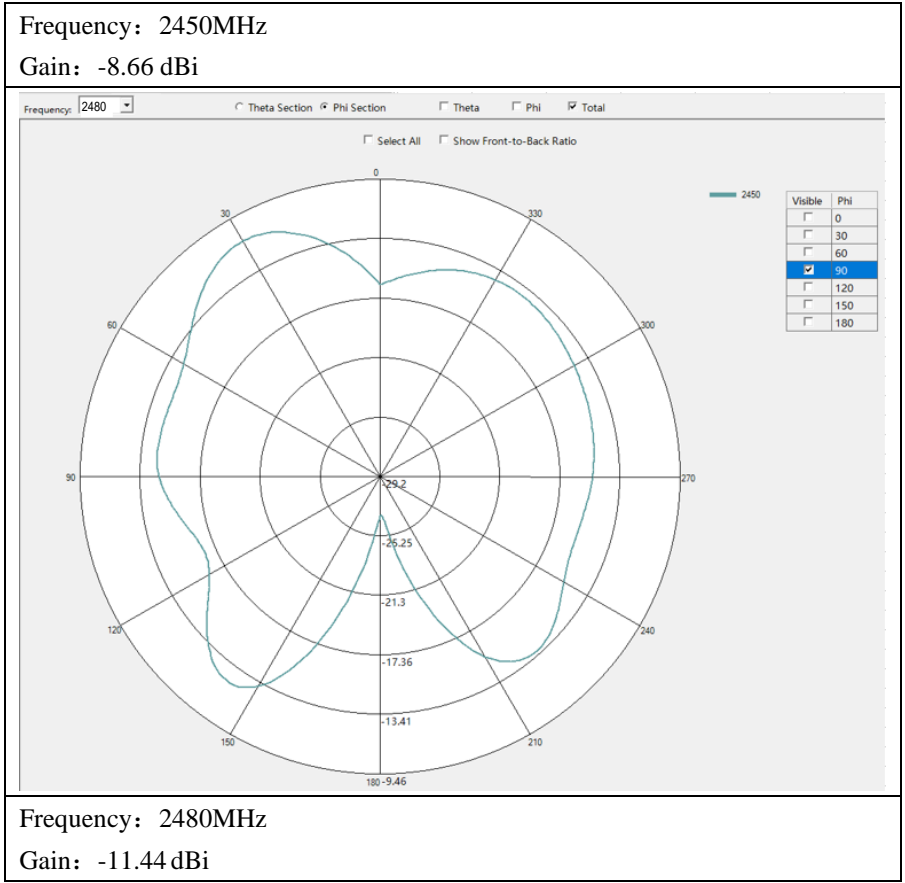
Frequency：2450MHz

Gain：-8.66 dBi

Frequency: 2480

Theta Section Phi Section Theta Phi Total

Select All Show Front-to-Back Ratio

0
330
300
270
240
210
180
150
120
90
60
30

-29.2
-25.25
-21.3
-17.36
-13.41
-9.46

2450

| Visible | Phi |
|---|---|
| ☐ | 0 |
| ☐ | 30 |
| ☐ | 60 |
| ☑ | 90 |
| ☐ | 120 |
| ☐ | 150 |
| ☐ | 180 |

Frequency：2480MHz

Gain：-11.44 dBi